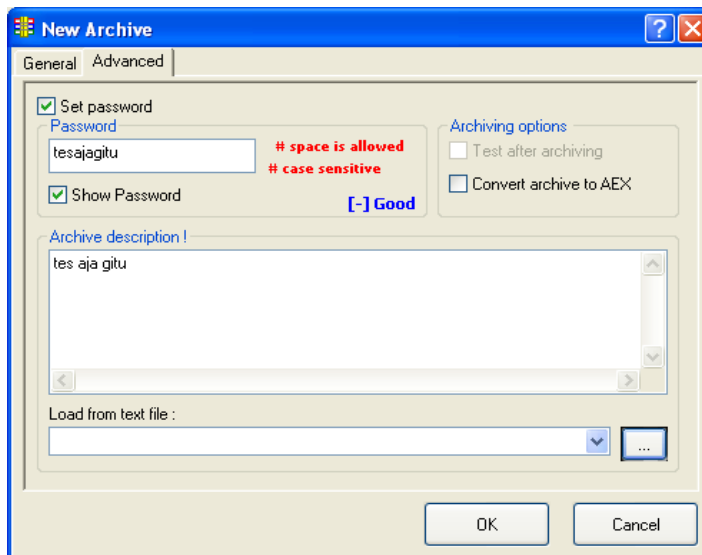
New Archive

General Advanced

Set password

Password

tesajagitu

# space is allowed
# case sensitive

Show Password

[-] Good

Archiving options

Test after archiving

Convert archive to AEX

Archive description !

tes aja gitu

Load from text file :

...

OK

Cancel